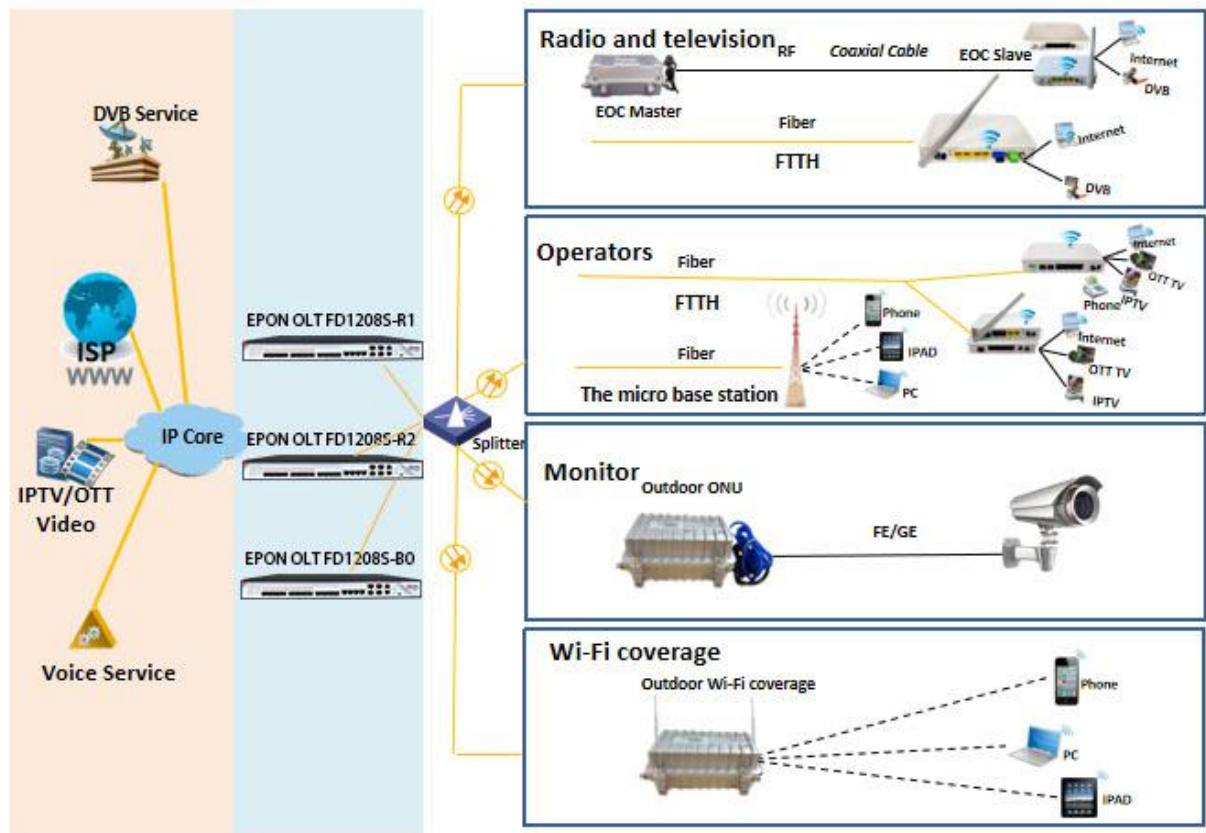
DVB Service

ISP
WWW

IP Core

IPTV/OTT Video

Voice Service

EPON OLT FD1208S-R1

EPON OLT FD1208S-R2

EPON OLT FD1208S-B0

Splitter

Radio and television
RF
Coaxial Cable
EOC Slave
Internet
DVB
EOC Master
Fiber
FTTH
Internet
DVB

Operators
Fiber
FTTH
Internet
OTT TV
Phone
IPTV
Fiber
Phone
IPAD
PC
Internet
OTT TV
IPTV
The micro base station

Monitor
Outdoor ONU
FE/GE

Wi-Fi coverage
Outdoor Wi-Fi coverage
Phone
PC
IPAD